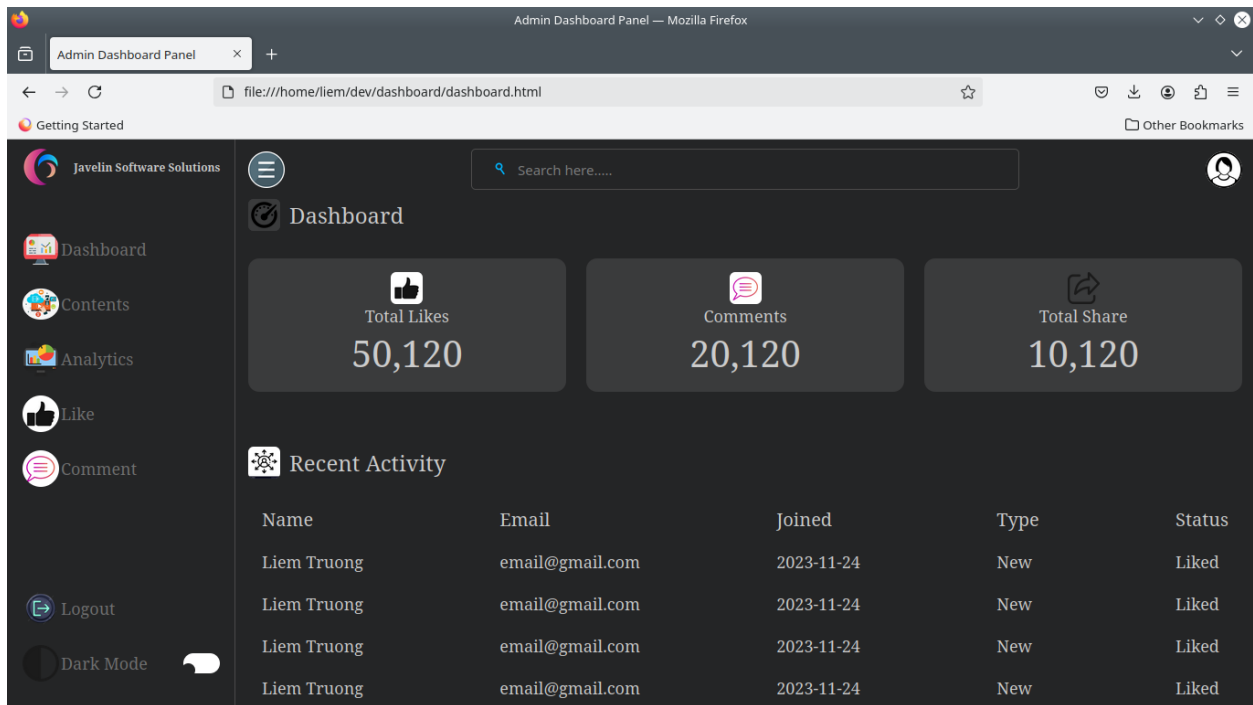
Admin Dashboard Panel — Mozilla Firefox

Admin Dashboard Panel ×

+

file:///home/liem/dev/dashboard/dashboard.html

Getting Started

Other Bookmarks

Javelin Software Solutions

Search here.....

Dashboard

Dashboard

Contents

Analytics

Like

Comment

Total Likes
50,120

Comments
20,120

Total Share
10,120

Recent Activity

| Name | Email | Joined | Type | Status |
|---|---|---|---|---|
| Liem Truong | email@gmail.com | 2023-11-24 | New | Liked |
| Liem Truong | email@gmail.com | 2023-11-24 | New | Liked |
| Liem Truong | email@gmail.com | 2023-11-24 | New | Liked |
| Liem Truong | email@gmail.com | 2023-11-24 | New | Liked |

Logout

Dark Mode